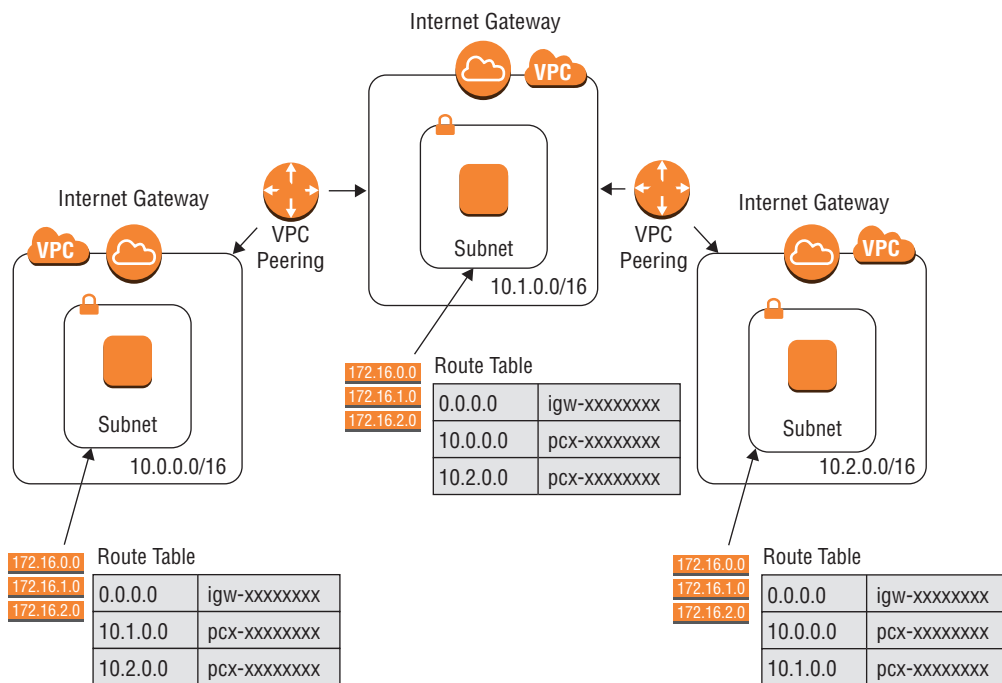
Internet Gateway

VPC

Subnet

10.1.0.0/16

VPC Peering

VPC Peering

Internet Gateway

VPC

Subnet

10.0.0.0/16

Internet Gateway

VPC

Subnet

10.2.0.0/16

172.16.0.0
172.16.1.0
172.16.2.0

Route Table

| 0.0.0.0 | igw-xxxxxxxx |
|---|---|
| 10.0.0.0 | pcx-xxxxxxxx |
| 10.2.0.0 | pcx-xxxxxxxx |

172.16.0.0
172.16.1.0
172.16.2.0

Route Table

| 0.0.0.0 | igw-xxxxxxxx |
|---|---|
| 10.1.0.0 | pcx-xxxxxxxx |
| 10.2.0.0 | pcx-xxxxxxxx |

172.16.0.0
172.16.1.0
172.16.2.0

Route Table

| 0.0.0.0 | igw-xxxxxxxx |
|---|---|
| 10.0.0.0 | pcx-xxxxxxxx |
| 10.1.0.0 | pcx-xxxxxxxx |